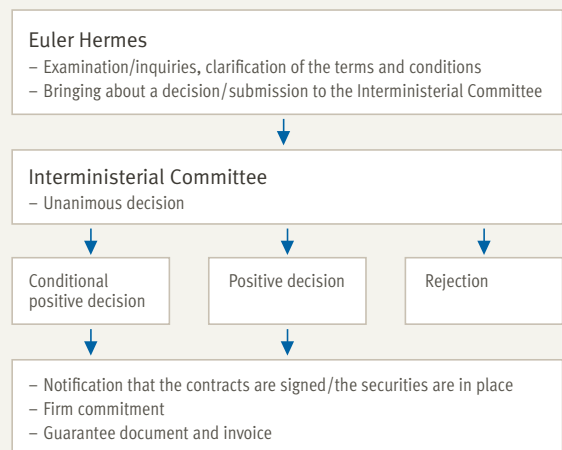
Euler Hermes
– Examination/inquiries, clarification of the terms and conditions
– Bringing about a decision/submission to the Interministerial Committee

Interministerial Committee
– Unanimous decision

Conditional positive decision

Positive decision

Rejection

– Notification that the contracts are signed/the securities are in place
– Firm commitment
– Guarantee document and invoice